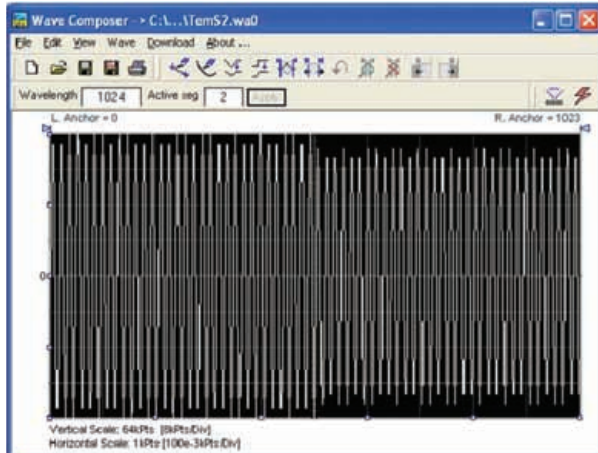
Wave Composer - > C:\...\TemS2.wa0

File Edit View Wave Download About ...

Wavelength 1024 Active seg 2 Apply

L. Anchor = 0

R. Anchor = 1023

0

Vertical Scale: 64kPts [8kPts/Div]
Horizontal Scale: 1kPts [100e-3kPts/Div]